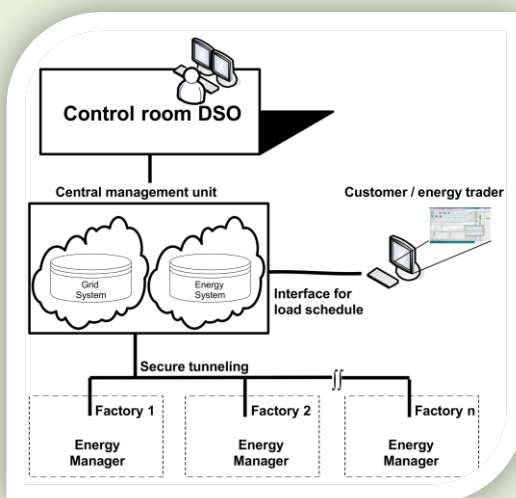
Control room DSO

Central management unit

Customer / energy trader

Grid System

Energy System

Interface for load schedule

Secure tunneling

Factory 1

Energy Manager

Factory 2

Energy Manager

Factory n

Energy Manager